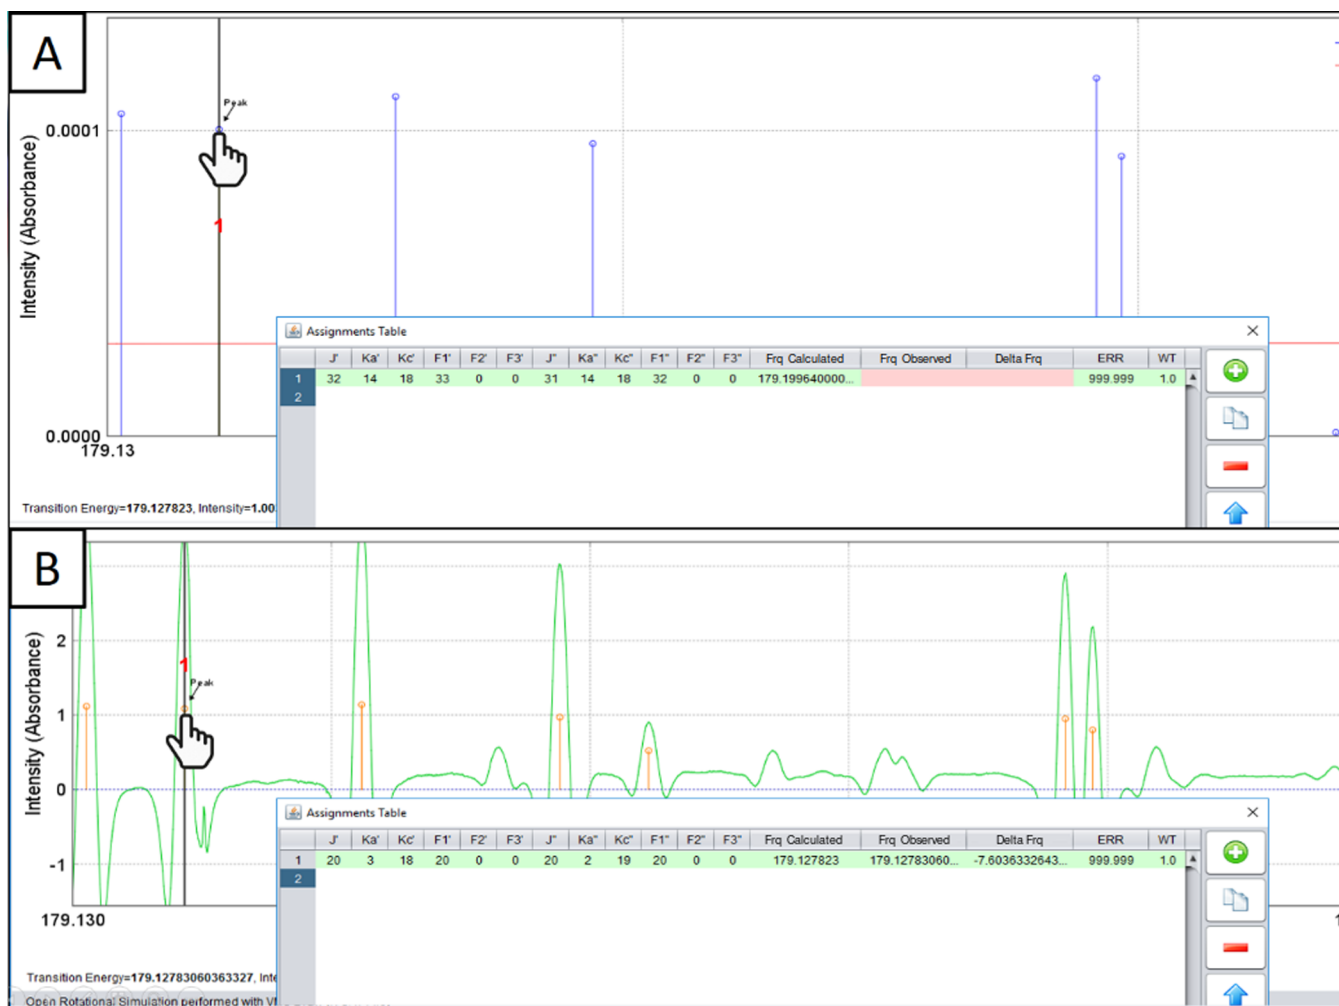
A

Intensity (Absorbance)

0.0001

0.0000

179.13

Peak

1

Transition Energy=179.127823, Intensity=1.00

Assignments Table

|  | J' | Ka' | Kc' | F1' | F2' | F3' | J" | Ka" | Kc" | F1" | F2" | F3" | Frq Calculated | Frq Observed | Delta Frq | ERR | WT |
|---|---|---|---|---|---|---|---|---|---|---|---|---|---|---|---|---|---|
| 1 | 32 | 14 | 18 | 33 | 0 | 0 | 31 | 14 | 18 | 32 | 0 | 0 | 179.199640000... |  |  | 999.999 | 1.0 |
| 2 |  |  |  |  |  |  |  |  |  |  |  |  |  |  |  |  |  |

B

Intensity (Absorbance)

2

1

0

-1

179.130

Peak

1

Transition Energy=179.12783060363327, Inte

Open Rotational Simulation performed with V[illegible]

Assignments Table

|  | J' | Ka' | Kc' | F1' | F2' | F3' | J" | Ka" | Kc" | F1" | F2" | F3" | Frq Calculated | Frq Observed | Delta Frq | ERR | WT |
|---|---|---|---|---|---|---|---|---|---|---|---|---|---|---|---|---|---|
| 1 | 20 | 3 | 18 | 20 | 0 | 0 | 20 | 2 | 19 | 20 | 0 | 0 | 179.127823 | 179.12783060... | -7.6036332643... | 999.999 | 1.0 |
| 2 |  |  |  |  |  |  |  |  |  |  |  |  |  |  |  |  |  |